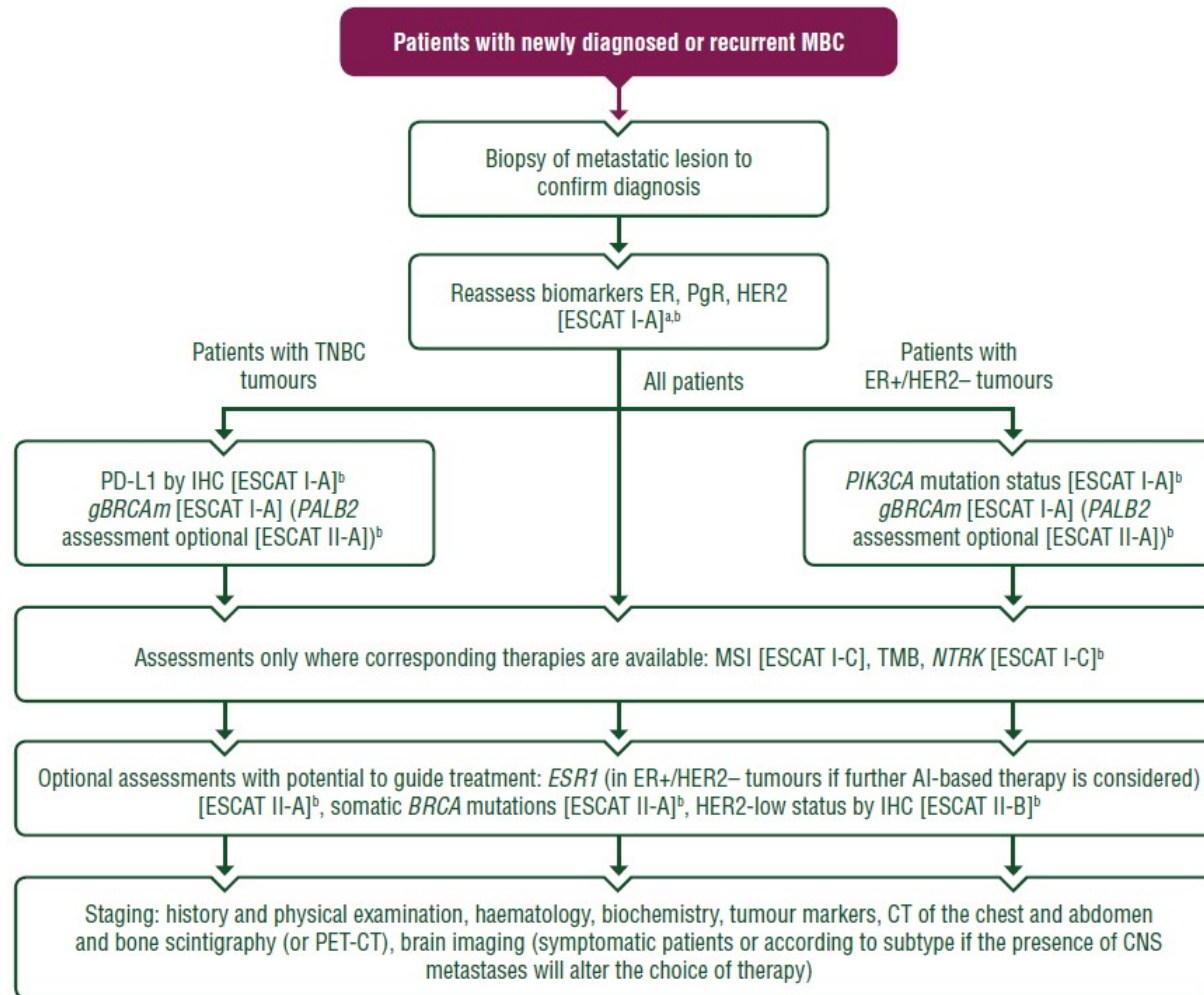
Patients with newly diagnosed or recurrent MBC

Biopsy of metastatic lesion to confirm diagnosis

Reassess biomarkers ER, PgR, HER2 [ESCAT I-A]$^{a,b}$

Patients with TNBC tumours

All patients

Patients with ER+/HER2– tumours

PD-L1 by IHC [ESCAT I-A]$^{b}$ *gBRCAm* [ESCAT I-A] (*PALB2* assessment optional [ESCAT II-A])$^{b}$

*PIK3CA* mutation status [ESCAT I-A]$^{b}$ *gBRCAm* [ESCAT I-A] (*PALB2* assessment optional [ESCAT II-A])$^{b}$

Assessments only where corresponding therapies are available: MSI [ESCAT I-C], TMB, *NTRK* [ESCAT I-C]$^{b}$

Optional assessments with potential to guide treatment: *ESR1* (in ER+/HER2– tumours if further AI-based therapy is considered) [ESCAT II-A]$^{b}$, somatic *BRCA* mutations [ESCAT II-A]$^{b}$, HER2-low status by IHC [ESCAT II-B]$^{b}$

Staging: history and physical examination, haematology, biochemistry, tumour markers, CT of the chest and abdomen and bone scintigraphy (or PET-CT), brain imaging (symptomatic patients or according to subtype if the presence of CNS metastases will alter the choice of therapy)